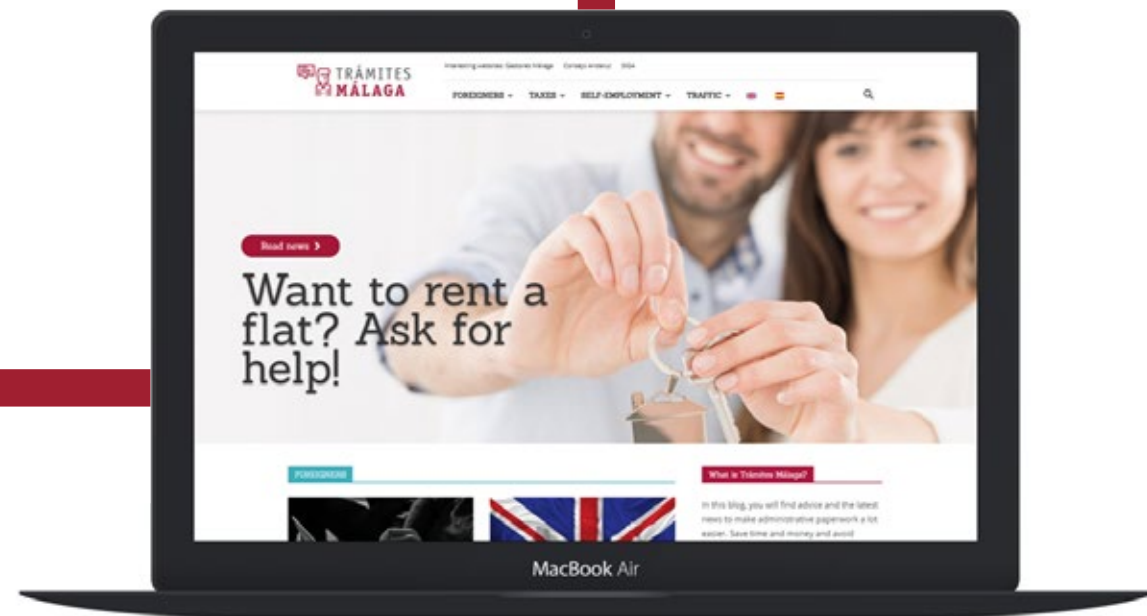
TRÁMITES MÁLAGA

Interesting websites: Gestores Málaga Consejo Andaluz DGA

FOREIGNERS ▾ TAXES ▾ SELF-EMPLOYMENT ▾ TRAFFIC ▾

Read news ›

Want to rent a flat? Ask for help!

FOREIGNERS

What is Trámites Málaga?

In this blog, you will find advice and the latest news to make administrative paperwork a lot easier. Save time and money and avoid

MacBook Air